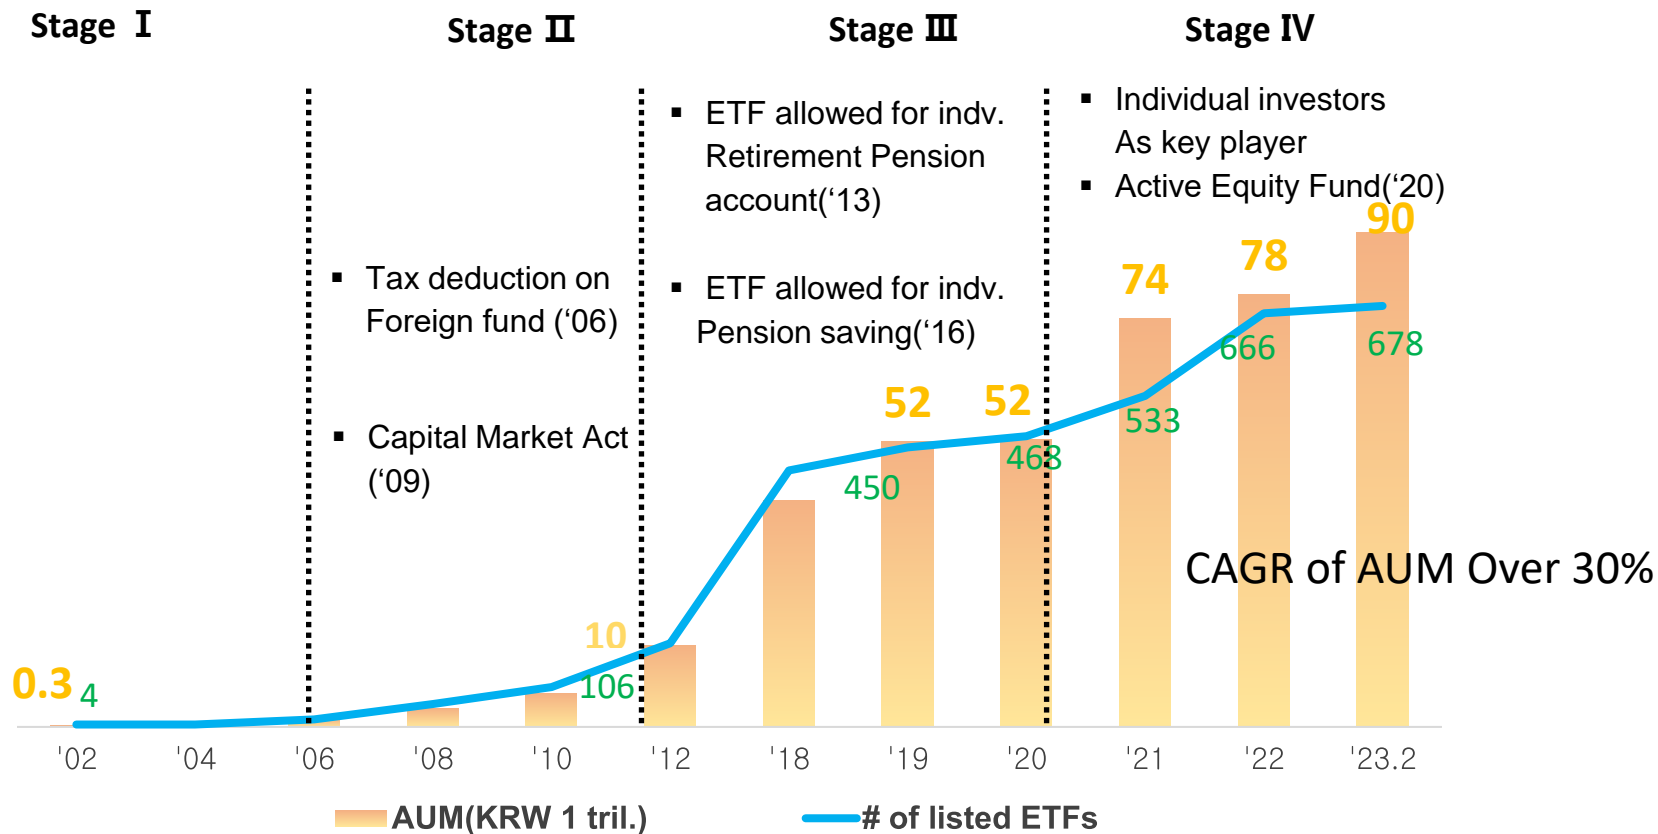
Stage Ⅰ

Stage Ⅱ

Stage Ⅲ

Stage Ⅳ

▪ Tax deduction on Foreign fund ('06)

▪ Capital Market Act ('09)

▪ ETF allowed for indv. Retirement Pension account('13)

▪ ETF allowed for indv. Pension saving('16)

▪ Individual investors As key player

▪ Active Equity Fund('20)

0.3 4

10 106

52 450

52 468

74 533

78 666

90 678

CAGR of AUM Over 30%

'02 '04 '06 '08 '10 '12 '18 '19 '20 '21 '22 '23.2

AUM(KRW 1 tril.)

# of listed ETFs